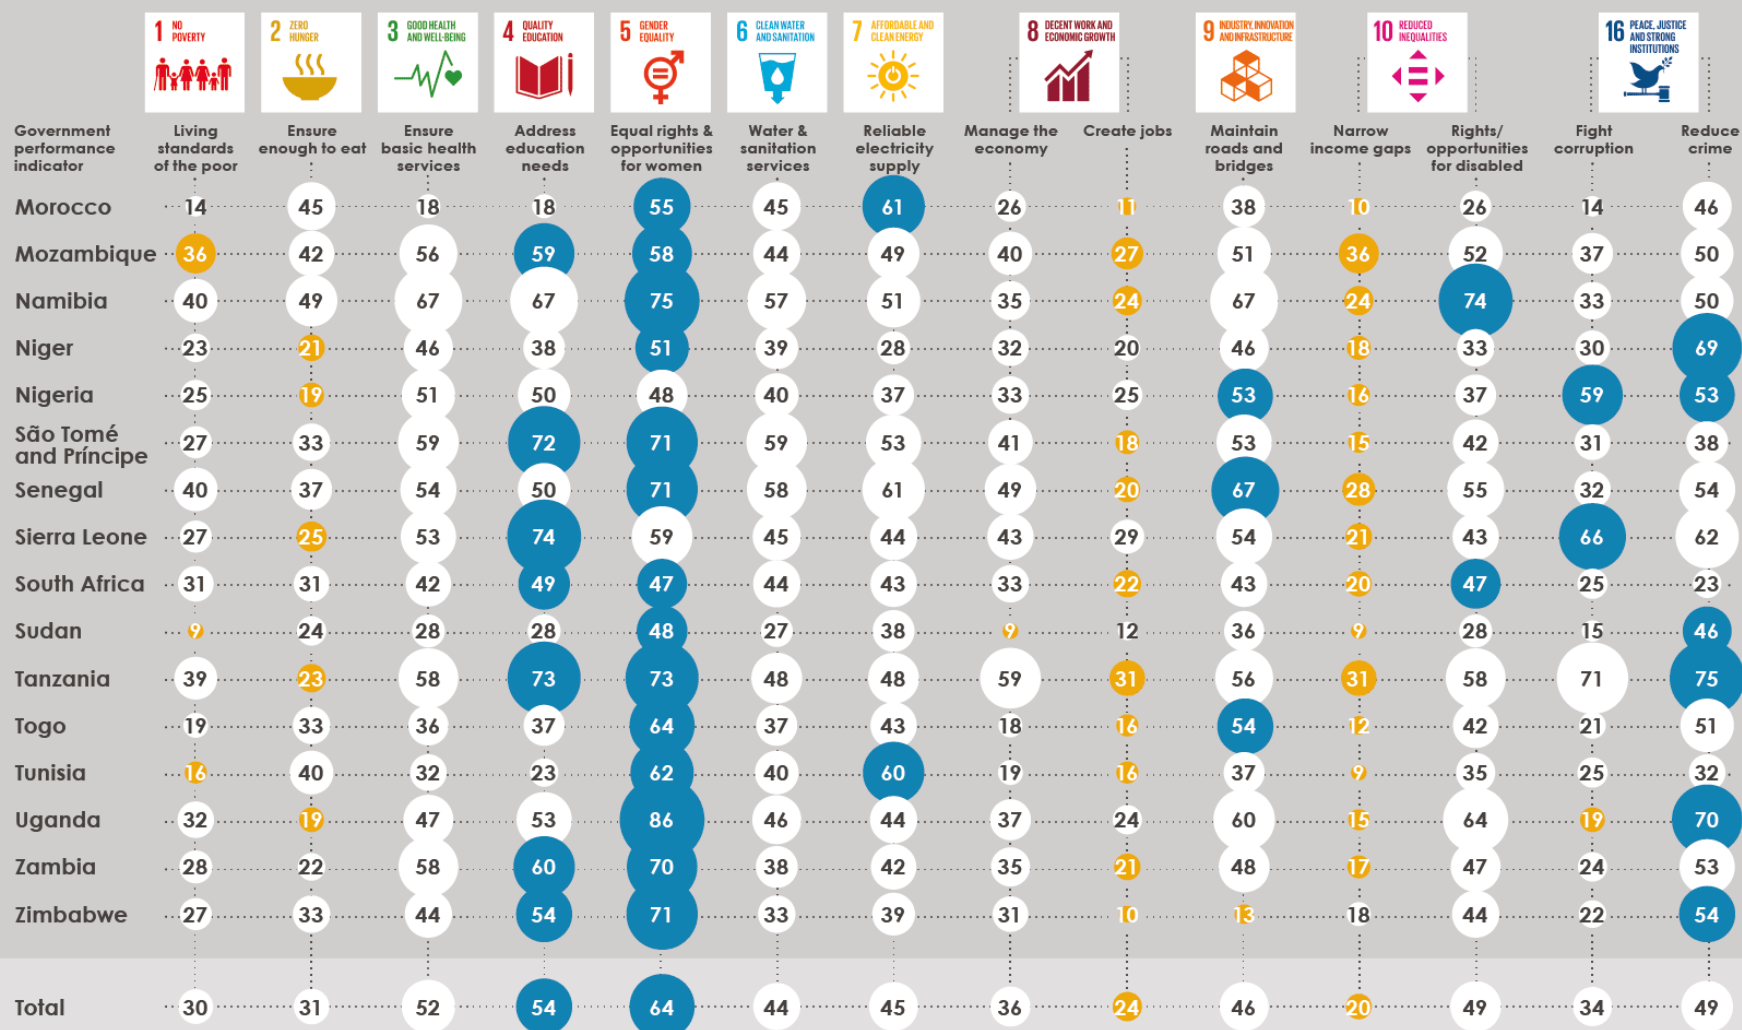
1 NO POVERTY
2 ZERO HUNGER
3 GOOD HEALTH AND WELL-BEING
4 QUALITY EDUCATION
5 GENDER EQUALITY
6 CLEAN WATER AND SANITATION
7 AFFORDABLE AND CLEAN ENERGY
8 DECENT WORK AND ECONOMIC GROWTH
9 INDUSTRY, INNOVATION AND INFRASTRUCTURE
10 REDUCED INEQUALITIES
16 PEACE, JUSTICE AND STRONG INSTITUTIONS

| Government performance indicator | Living standards of the poor | Ensure enough to eat | Ensure basic health services | Address education needs | Equal rights & opportunities for women | Water & sanitation services | Reliable electricity supply | Manage the economy | Create jobs | Maintain roads and bridges | Narrow income gaps | Rights/ opportunities for disabled | Fight corruption | Reduce crime |
|---|---|---|---|---|---|---|---|---|---|---|---|---|---|---|
| Morocco | 14 | 45 | 18 | 18 | 55 | 45 | 61 | 26 | 11 | 38 | 10 | 26 | 14 | 46 |
| Mozambique | 36 | 42 | 56 | 59 | 58 | 44 | 49 | 40 | 27 | 51 | 36 | 52 | 37 | 50 |
| Namibia | 40 | 49 | 67 | 67 | 75 | 57 | 51 | 35 | 24 | 67 | 24 | 74 | 33 | 50 |
| Niger | 23 | 21 | 46 | 38 | 51 | 39 | 28 | 32 | 20 | 46 | 18 | 33 | 30 | 69 |
| Nigeria | 25 | 19 | 51 | 50 | 48 | 40 | 37 | 33 | 25 | 53 | 16 | 37 | 59 | 53 |
| São Tomé and Príncipe | 27 | 33 | 59 | 72 | 71 | 59 | 53 | 41 | 18 | 53 | 15 | 42 | 31 | 38 |
| Senegal | 40 | 37 | 54 | 50 | 71 | 58 | 61 | 49 | 20 | 67 | 28 | 55 | 32 | 54 |
| Sierra Leone | 27 | 25 | 53 | 74 | 59 | 45 | 44 | 43 | 29 | 54 | 21 | 43 | 66 | 62 |
| South Africa | 31 | 31 | 42 | 49 | 47 | 44 | 43 | 33 | 22 | 43 | 20 | 47 | 25 | 23 |
| Sudan | 9 | 24 | 28 | 28 | 48 | 27 | 38 | 9 | 12 | 36 | 9 | 28 | 15 | 46 |
| Tanzania | 39 | 23 | 58 | 73 | 73 | 48 | 48 | 59 | 31 | 56 | 31 | 58 | 71 | 75 |
| Togo | 19 | 33 | 36 | 37 | 64 | 37 | 43 | 18 | 16 | 54 | 12 | 42 | 21 | 51 |
| Tunisia | 16 | 40 | 32 | 23 | 62 | 40 | 60 | 19 | 16 | 37 | 9 | 35 | 25 | 32 |
| Uganda | 32 | 19 | 47 | 53 | 86 | 46 | 44 | 37 | 24 | 60 | 15 | 64 | 19 | 70 |
| Zambia | 28 | 22 | 58 | 60 | 70 | 38 | 42 | 35 | 21 | 48 | 17 | 47 | 24 | 53 |
| Zimbabwe | 27 | 33 | 44 | 54 | 71 | 33 | 39 | 31 | 10 | 13 | 18 | 44 | 22 | 54 |
| Total | 30 | 31 | 52 | 54 | 64 | 44 | 45 | 36 | 24 | 46 | 20 | 49 | 34 | 49 |